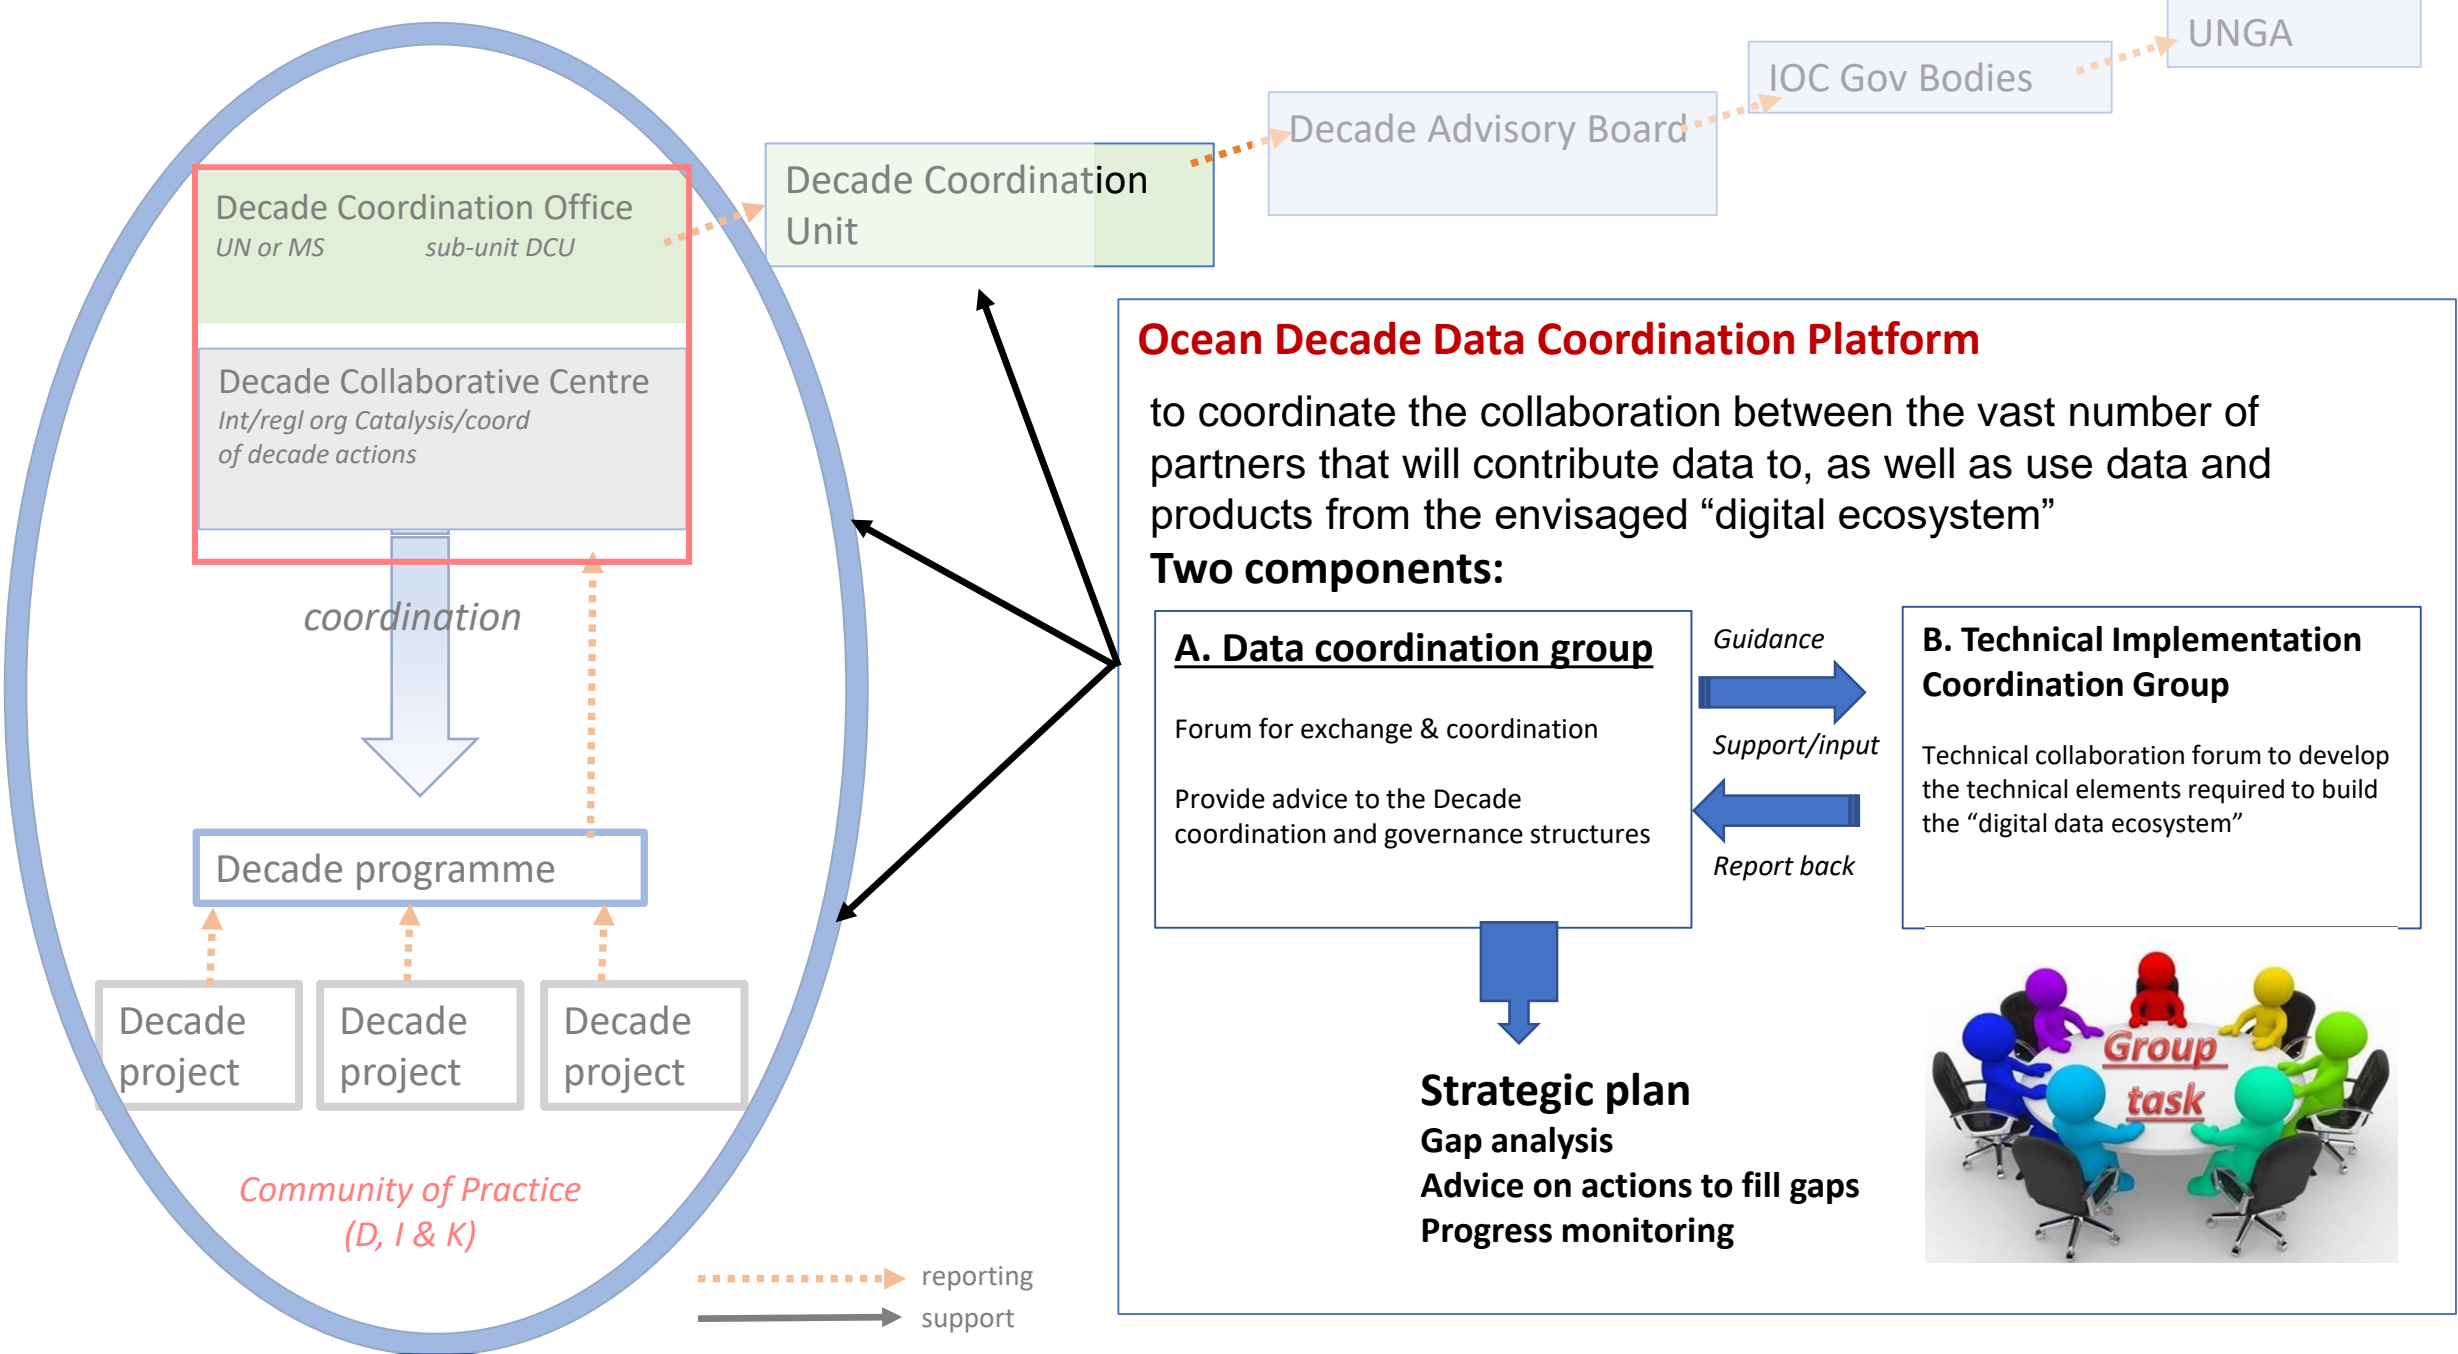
UNGA

IOC Gov Bodies

Decade Advisory Board

Decade Coordination Unit

Decade Coordination Office
UN or MS sub-unit DCU

Decade Collaborative Centre
Int/regl org Catalysis/coord of decade actions

coordination

Decade programme

Decade project

Decade project

Decade project

Community of Practice
(D, I & K)

reporting

support

Ocean Decade Data Coordination Platform

to coordinate the collaboration between the vast number of partners that will contribute data to, as well as use data and products from the envisaged “digital ecosystem”
Two components:

A. Data coordination group

Forum for exchange & coordination

Provide advice to the Decade coordination and governance structures

Guidance

Support/input

Report back

B. Technical Implementation Coordination Group

Technical collaboration forum to develop the technical elements required to build the “digital data ecosystem”

Strategic plan
Gap analysis
Advice on actions to fill gaps
Progress monitoring

Group task